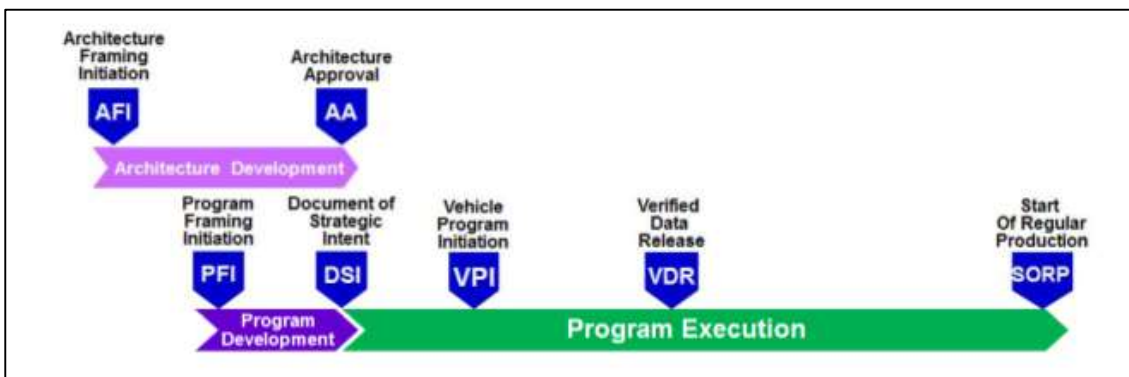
Architecture Framing Initiation

AFI

Architecture Approval

AA

Architecture Development

Program Framing Initiation

PFI

Document of Strategic Intent

DSI

Vehicle Program Initiation

VPI

Verified Data Release

VDR

Start Of Regular Production

SORP

Program Development

Program Execution